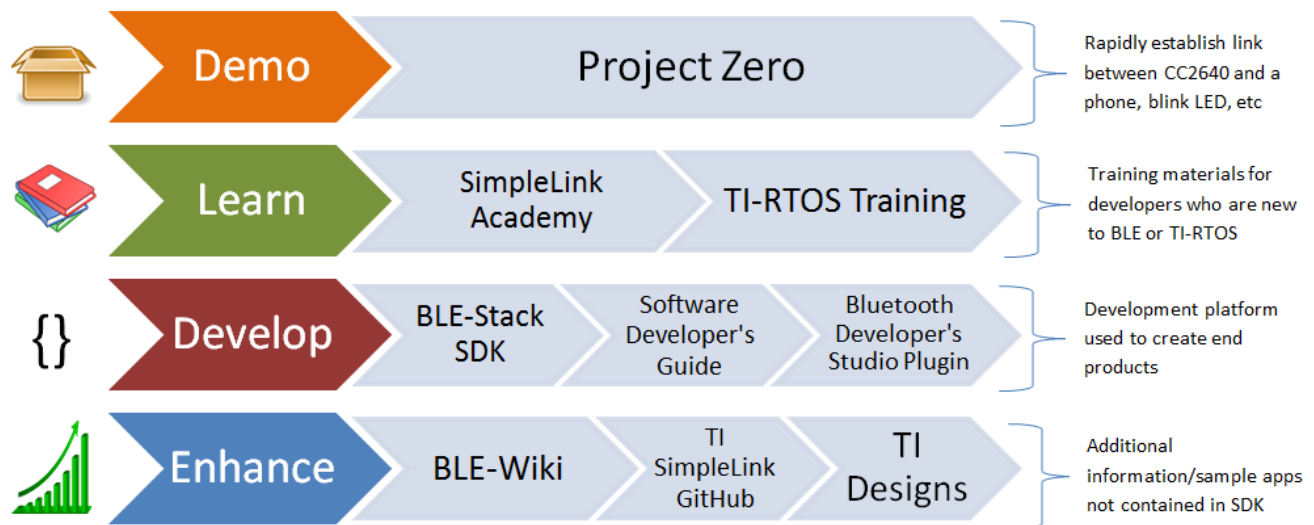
Demo

Project Zero

Rapidly establish link between CC2640 and a phone, blink LED, etc

Learn

SimpleLink Academy

TI-RTOS Training

Training materials for developers who are new to BLE or TI-RTOS

{}

Develop

BLE-Stack SDK

Software Developer's Guide

Bluetooth Developer's Studio Plugin

Development platform used to create end products

Enhance

BLE-Wiki

TI SimpleLink GitHub

TI Designs

Additional information/sample apps not contained in SDK